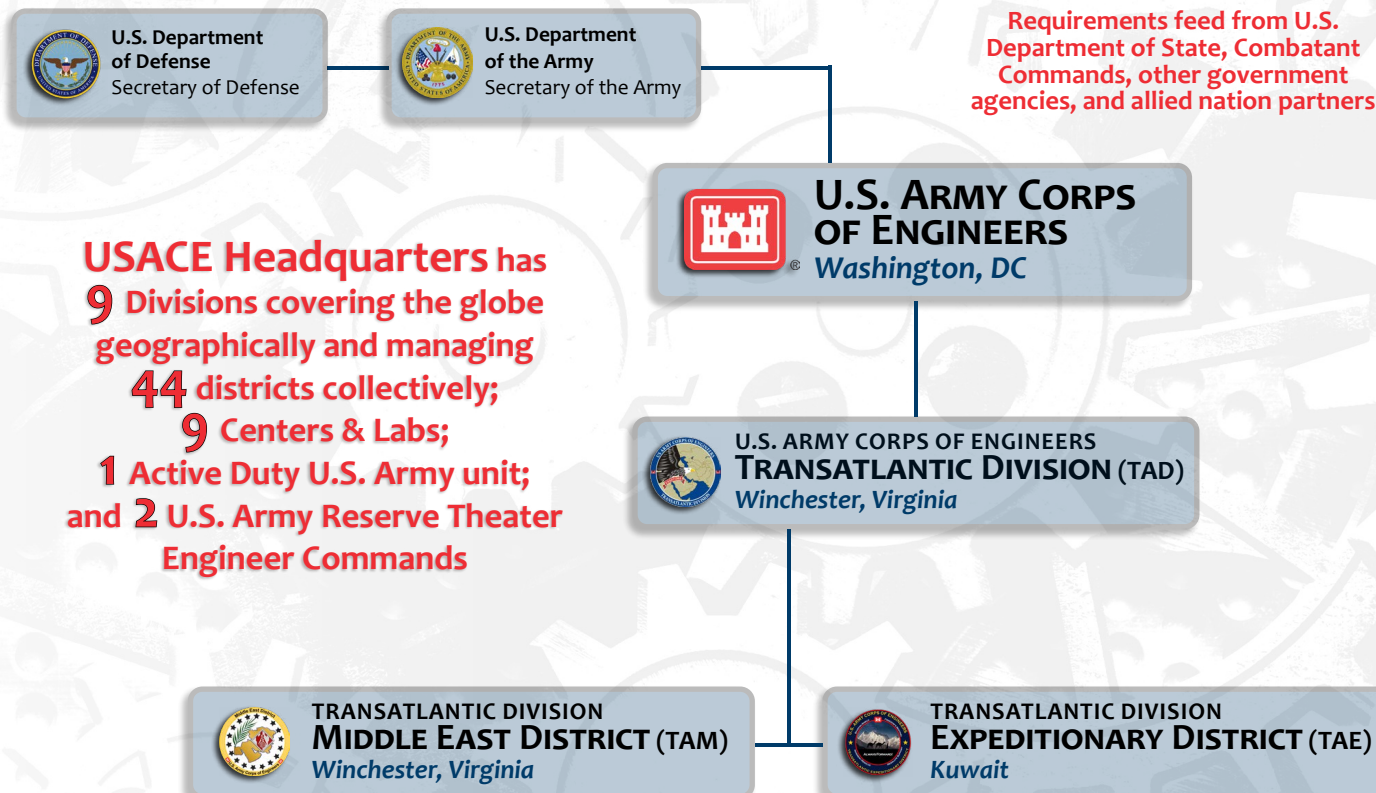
U.S. Department of Defense
Secretary of Defense

U.S. Department of the Army
Secretary of the Army

Requirements feed from U.S. Department of State, Combatant Commands, other government agencies, and allied nation partners

U.S. ARMY CORPS OF ENGINEERS
Washington, DC

USACE Headquarters has 9 Divisions covering the globe geographically and managing 44 districts collectively; 9 Centers & Labs; 1 Active Duty U.S. Army unit; and 2 U.S. Army Reserve Theater Engineer Commands

U.S. ARMY CORPS OF ENGINEERS
TRANSATLANTIC DIVISION (TAD)
Winchester, Virginia

TRANSATLANTIC DIVISION
MIDDLE EAST DISTRICT (TAM)
Winchester, Virginia

TRANSATLANTIC DIVISION
EXPEDITIONARY DISTRICT (TAE)
Kuwait